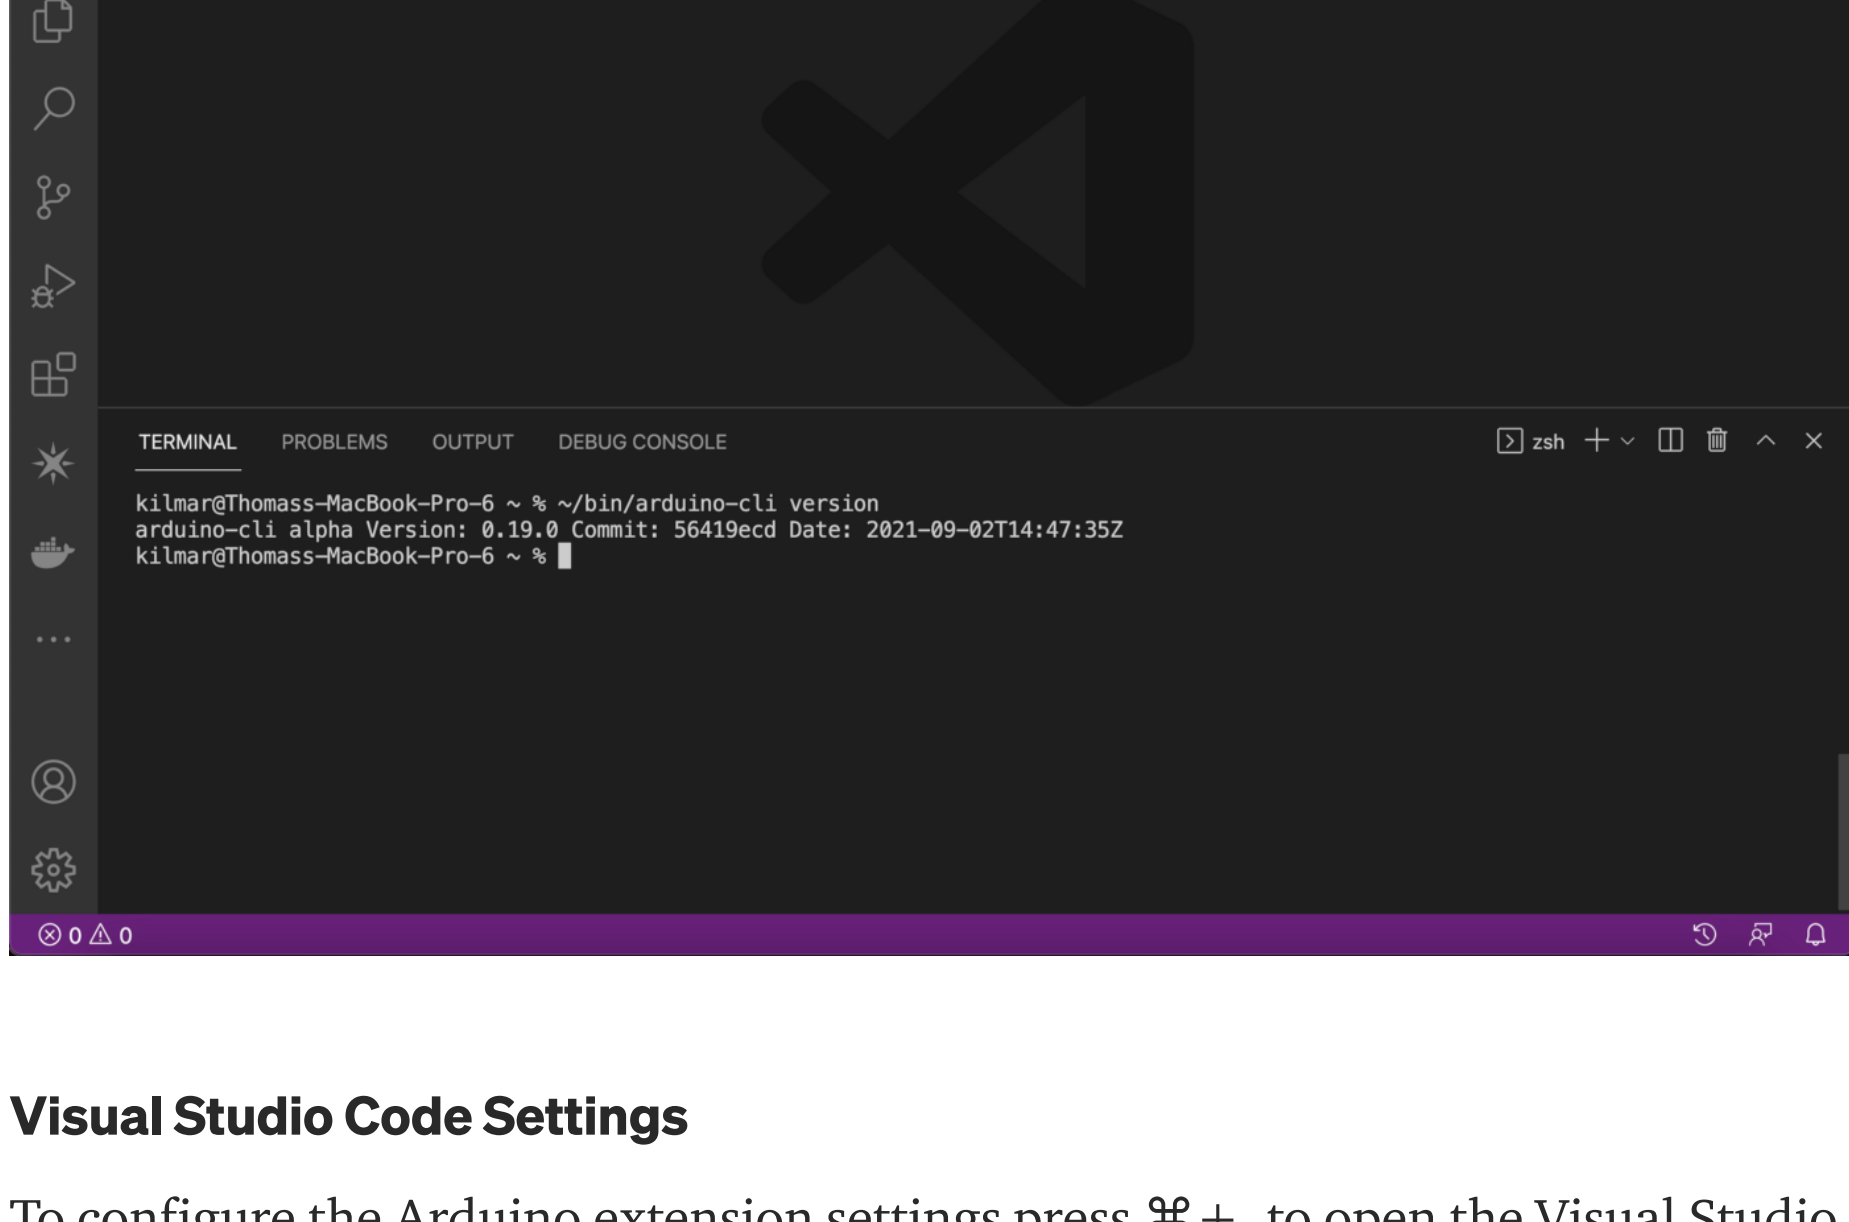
TERMINAL PROBLEMS OUTPUT DEBUG CONSOLE

zsh

kilmar@Thomass-MacBook-Pro-6 ~ % ~/bin/arduino-cli version
arduino-cli alpha Version: 0.19.0 Commit: 56419ecd Date: 2021-09-02T14:47:35Z
kilmar@Thomass-MacBook-Pro-6 ~ %

⊗ 0 ⚠ 0

Visual Studio Code Settings

To configure the Arduino extension settings press ⌘+, to open the Visual Studio